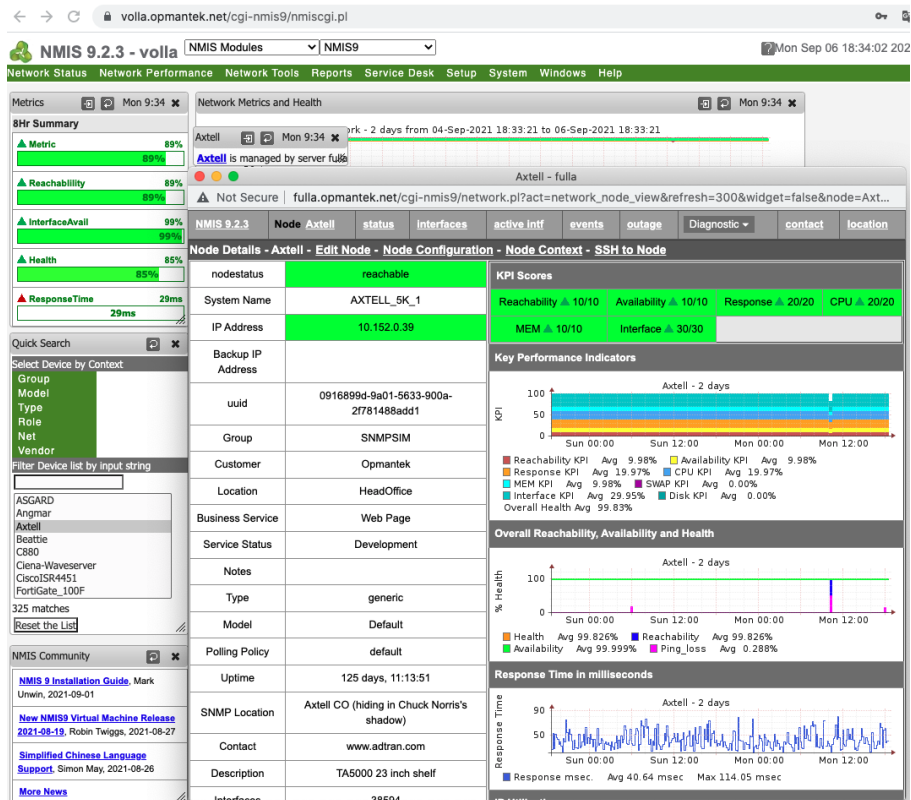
volla.opmantek.net/cgi-nmis9/nmiscgi.pl

NMIS 9.2.3 - volla NMIS Modules NMIS9 Mon Sep 06 18:34:02 2021

Network Status Network Performance Network Tools Reports Service Desk Setup System Windows Help

Metrics Mon 9:34

8Hr Summary

Metric 89%
89%

Reachability 89%
89%

InterfaceAvail 99%
99%

Health 85%
85%

ResponseTime 29ms
29ms

Quick Search

Select Device by Context
Group
Model
Type
Role
Net
Vendor

Filter Device list by input string

ASGARD
Angmar
Axtell
Beattie
C880
Ciena-Waveserver
CiscoISR4451
FortiGate_100F

325 matches
Reset the List

NMIS Community

NMIS 9 Installation Guide, Mark Unwin, 2021-09-01

New NMIS9 Virtual Machine Release 2021-08-19, Robin Twiggs, 2021-08-27

Simplified Chinese Language Support, Simon May, 2021-08-26

More News

Network Metrics and Health Mon 9:34

Axtell Mon 9:34
Axtell is managed by server fulla

ork - 2 days from 04-Sep-2021 18:33:21 to 06-Sep-2021 18:33:21

Axtell - fulla

Not Secure fulla.opmantek.net/cgi-nmis9/network.pl?act=network_node_view&refresh=300&widget=false&node=Axt...

NMIS 9.2.3 Node Axtell status interfaces active intf events outage Diagnostic contact location

Node Details - Axtell - Edit Node - Node Configuration - Node Context - SSH to Node

| nodestatus | reachable |
|---|---|
| System Name | AXTELL_5K_1 |
| IP Address | 10.152.0.39 |
| Backup IP Address | |
| uuid | 0916899d-9a01-5633-900a-2f781488add1 |
| Group | SNMPSIM |
| Customer | Opmantek |
| Location | HeadOffice |
| Business Service | Web Page |
| Service Status | Development |
| Notes | |
| Type | generic |
| Model | Default |
| Polling Policy | default |
| Uptime | 125 days, 11:13:51 |
| SNMP Location | Axtell CO (hiding in Chuck Norris's shadow) |
| Contact | www.adtran.com |
| Description | TA5000 23 inch shelf |
| Interfaces | 38504 |

KPI Scores

Reachability 10/10 Availability 10/10 Response 20/20 CPU 20/20
MEM 10/10 Interface 30/30

Key Performance Indicators

Axtell - 2 days
KPI
100
50
25
0
Sun 00:00 Sun 12:00 Mon 00:00 Mon 12:00
Reachability KPI Avg 9.98% Availability KPI Avg 9.98%
Response KPI Avg 19.97% CPU KPI Avg 19.97%
MEM KPI Avg 9.98% SWAP KPI Avg 0.00%
Interface KPI Avg 29.95% Disk KPI Avg 0.00%
Overall Health Avg 99.83%

Overall Reachability, Availability and Health

Axtell - 2 days
% Health
100
50
0
Sun 00:00 Sun 12:00 Mon 00:00 Mon 12:00
Health Avg 99.826% Reachability Avg 99.826%
Availability Avg 99.999% Ping_loss Avg 0.288%

Response Time in milliseconds

Axtell - 2 days
Response Time
90
50
10
Sun 00:00 Sun 12:00 Mon 00:00 Mon 12:00
Response msec. Avg 40.64 msec Max 114.05 msec